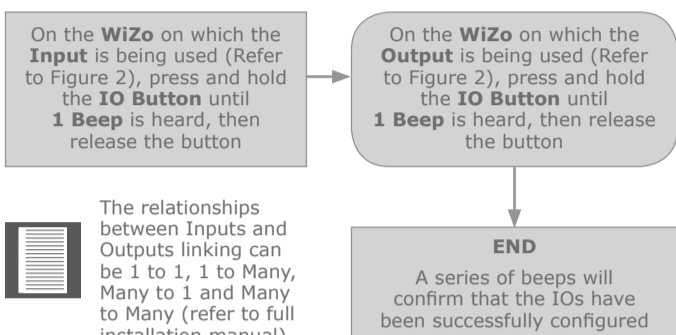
On the WiZo on which the Input is being used (Refer to Figure 2), press and hold the IO Button until 1 Beep is heard, then release the button

On the WiZo on which the Output is being used (Refer to Figure 2), press and hold the IO Button until 1 Beep is heard, then release the button

The relationships between Inputs and Outputs linking can be 1 to 1, 1 to Many, Many to 1 and Many to Many (refer to full installation manual)

END

A series of beeps will confirm that the IOs have been successfully configured